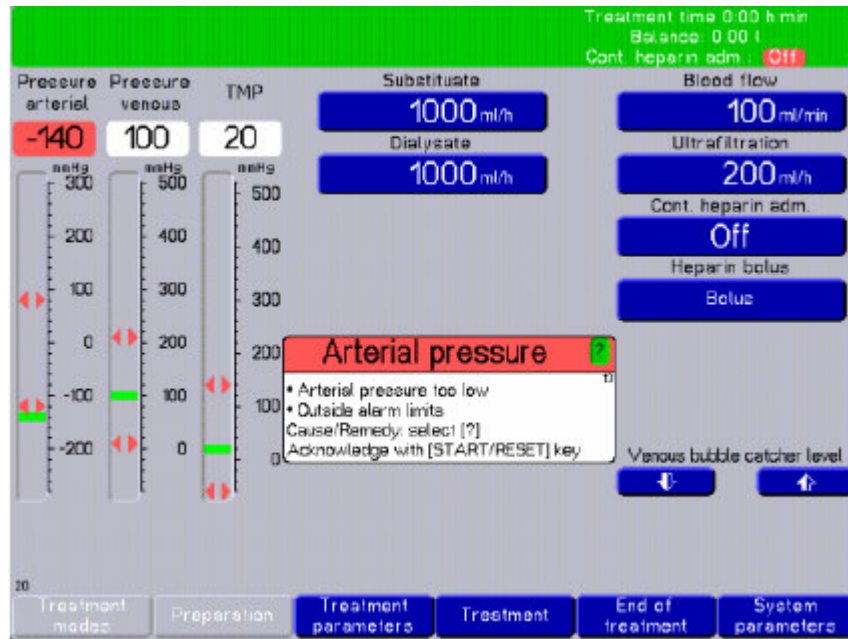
Treatment time 0:00 h:min
Balance: 0.00 l
Cont. heparin adm.: Off

Pressure arterial
Pressure venous
TMP
-140
100
20
mmHg
300
200
100
0
-100
-200
mmHg
500
400
300
200
100
0
mmHg
500
400
300
200
100
0

Substituate
1000 ml/h
Dialysate
1000 ml/h

Blood flow
100 ml/min
Ultrafiltration
200 ml/h
Cont. heparin adm.
Off
Heparin bolus
Bolus

Arterial pressure ?
• Arterial pressure too low
• Outside alarm limits
Cause/Remedy: select [?]
Acknowledge with [START/RESET] key

Venous bubble catcher level

20

Treatment modes
Preparation
Treatment parameters
Treatment
End of treatment
System parameters